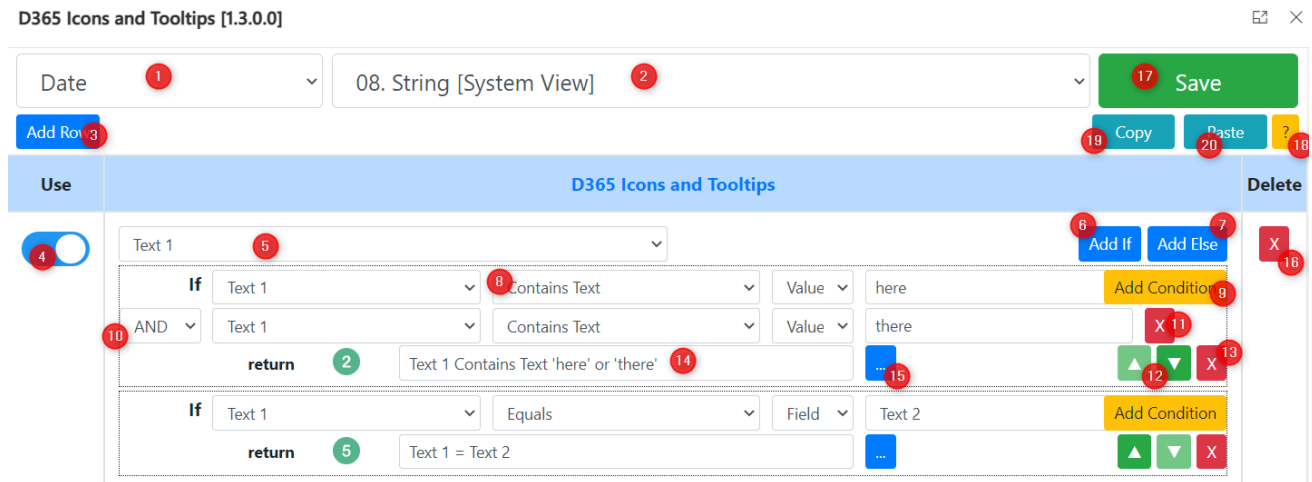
D365 Icons and Tooltips [1.3.0.0]

Date 1

08. String [System View] 2

17 Save

Add Row 3

19 Copy 20 Paste ? 18

| Use | D365 Icons and Tooltips | Delete |
|---|---|---|

4

Text 1 5

6 Add If 7 Add Else

X 16

If Text 1 8 Contains Text Value here Add Condition 9

10 AND Text 1 Contains Text Value there X 11

return 2 Text 1 Contains Text 'here' or 'there' 14 ... 15 12 X 13

If Text 1 Equals Field Text 2 Add Condition

return 5 Text 1 = Text 2 ... X